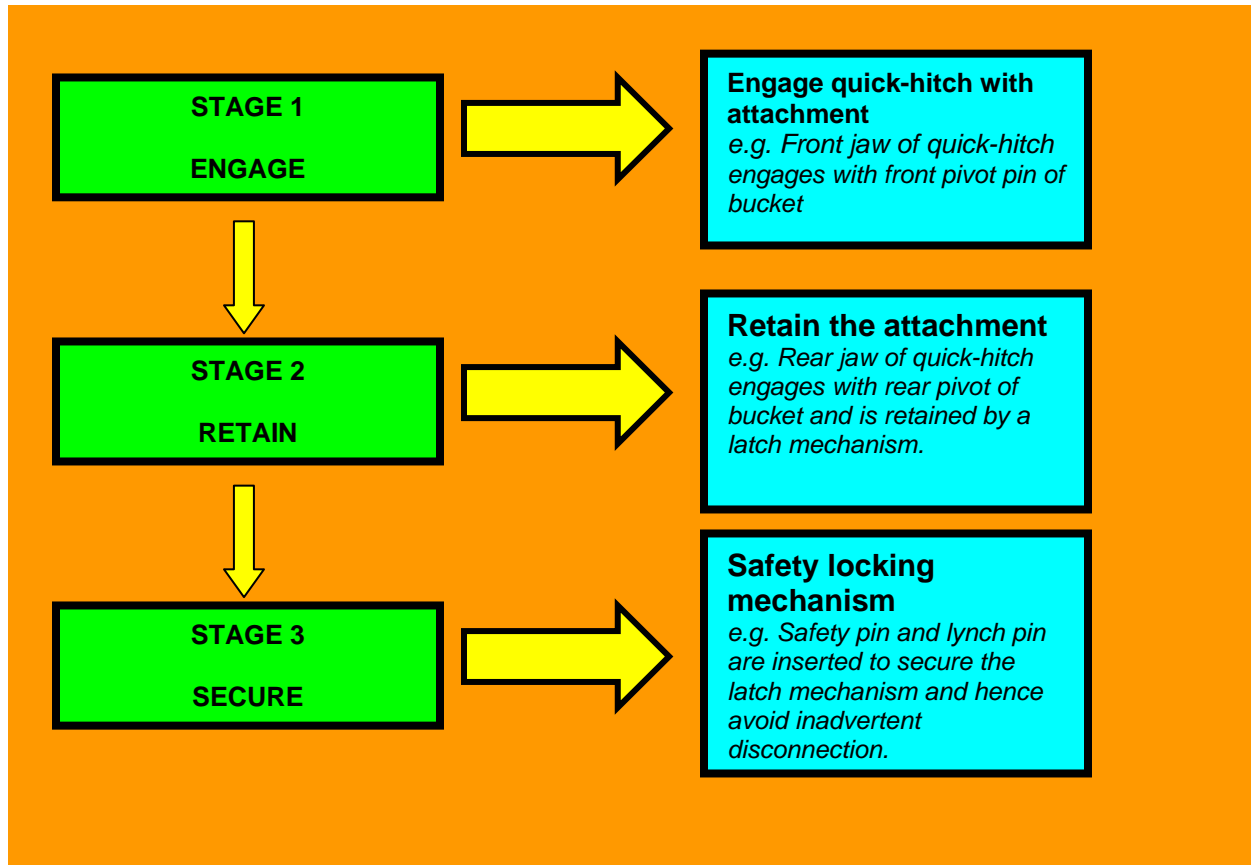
STAGE 1

ENGAGE

**Engage quick-hitch with attachment**
*e.g. Front jaw of quick-hitch engages with front pivot pin of bucket*

STAGE 2

RETAIN

**Retain the attachment**
*e.g. Rear jaw of quick-hitch engages with rear pivot of bucket and is retained by a latch mechanism.*

STAGE 3

SECURE

**Safety locking mechanism**
*e.g. Safety pin and lynch pin are inserted to secure the latch mechanism and hence avoid inadvertent disconnection.*